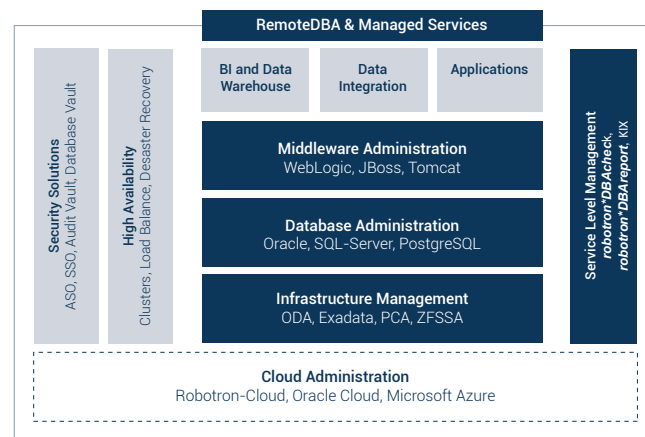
RemoteDBA & Managed Services

Security Solutions
ASO, SSO, Audit Vault, Database Vault

High Availability
Clusters, Load Balance, Desaster Recovery

BI and Data Warehouse

Data Integration

Applications

Middleware Administration
WebLogic, JBoss, Tomcat

Database Administration
Oracle, SQL-Server, PostgreSQL

Infrastructure Management
ODA, Exadata, PCA, ZFSSA

Service Level Management
robotron*DBAcheck, robotron*DBAreport, KIX

Cloud Administration
Robotron-Cloud, Oracle Cloud, Microsoft Azure